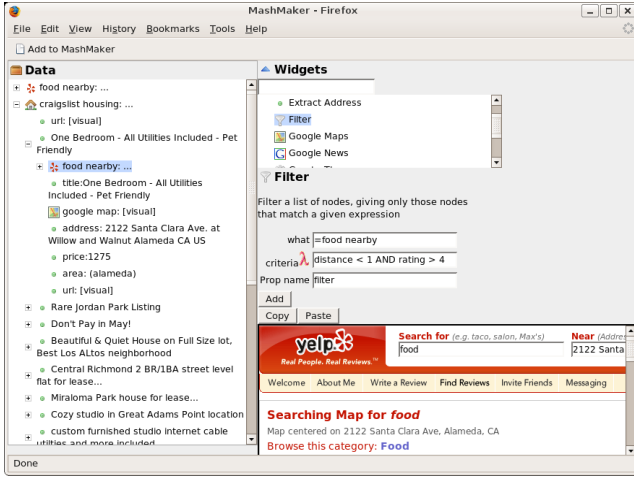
MashMaker - Firefox

File Edit View History Bookmarks Tools Help

Add to MashMaker

Data

food nearby: ...

craigslist housing: ...

url: [visual]

One Bedroom - All Utilities Included - Pet Friendly

food nearby: ...

title:One Bedroom - All Utilities Included - Pet Friendly

google map: [visual]

address: 2122 Santa Clara Ave. at Willow and Walnut Alameda CA US

price:1275

area: (alameda)

url: [visual]

Rare Jordan Park Listing

Don't Pay in May!

Beautiful & Quiet House on Full Size lot, Best Los ALtos neighborhood

Central Richmond 2 BR/1BA street level flat for lease...

Miraloma Park house for lease...

Cozy studio in Great Adams Point location

custom furnished studio internet cable utilities and more included

Widgets

Extract Address

Filter

Google Maps

Google News

Filter

Filter a list of nodes, giving only those nodes that match a given expression

what =food nearby

criteria $\lambda$ distance < 1 AND rating > 4

Prop name filter

Add

Copy Paste

yelp

Real People. Real Reviews.

Search for (e.g. taco, salon, Max's)

food

Near (Addre

2122 Santa

Welcome About Me Write a Review Find Reviews Invite Friends Messaging

Searching Map for food

Map centered on 2122 Santa Clara Ave, Alameda, CA

Browse this category: Food

Done